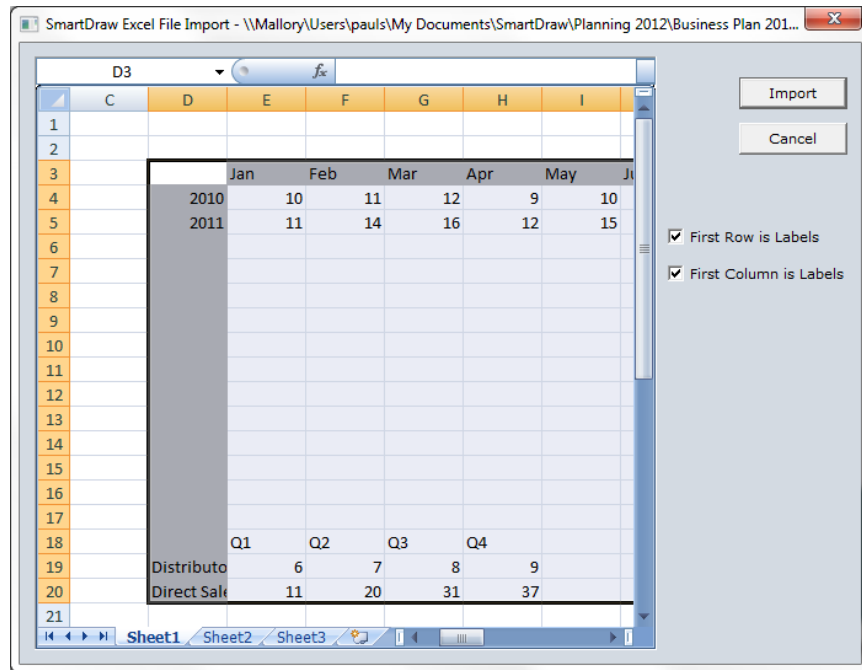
SmartDraw Excel File Import - \\Mallory\Users\pauls\My Documents\SmartDraw\Planning 2012\Business Plan 201...

D3

Import

Cancel

First Row is Labels

First Column is Labels

| | C | D | E | F | G | H | I |
|---|---|---|---|---|---|---|---|
| 1 | | | | | | | |
| 2 | | | | | | | |
| 3 | | | Jan | Feb | Mar | Apr | May |
| 4 | | 2010 | 10 | 11 | 12 | 9 | 10 |
| 5 | | 2011 | 11 | 14 | 16 | 12 | 15 |
| 6 | | | | | | | |
| 7 | | | | | | | |
| 8 | | | | | | | |
| 9 | | | | | | | |
| 10 | | | | | | | |
| 11 | | | | | | | |
| 12 | | | | | | | |
| 13 | | | | | | | |
| 14 | | | | | | | |
| 15 | | | | | | | |
| 16 | | | | | | | |
| 17 | | | | | | | |
| 18 | | | Q1 | Q2 | Q3 | Q4 | |
| 19 | | Distributo | 6 | 7 | 8 | 9 | |
| 20 | | Direct Sale | 11 | 20 | 31 | 37 | |
| 21 | | | | | | | |

Sheet1 Sheet2 Sheet3